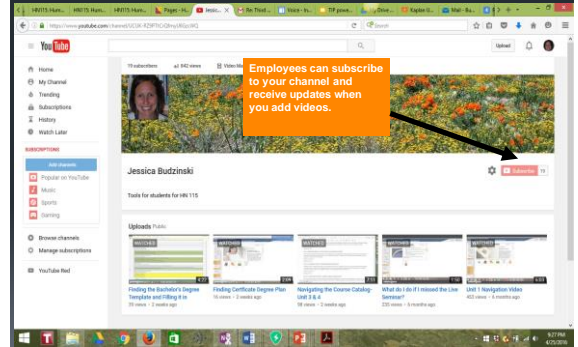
HN115 Hum... | HN115 Hum... | HN115 Hum... | Pages - H... | Jessi... | Re: Third ... | Voice - ty... | TIP powe... | Drive ... | Kaplan U... | Mail - Bu...

https://www.youtube.com/channel/UCGK-RZ9PTtCrQ8myDB0jcWQ

YouTube

Upload

Home
My Channel
Trending
Subscriptions
History
Watch Later

SUBSCRIPTIONS
Add channels
Popular on YouTube
Music
Sports
Gaming

Browse channels
Manage subscriptions

YouTube Red

19 subscribers | 842 views | Video Manager

Employees can subscribe to your channel and receive updates when you add videos.

Jessica Budzinski

Subscribe 19

Tools for students for HN 115

Uploads Public

Finding the Bachelor's Degree Template and Filling it in
39 views • 3 weeks ago

Finding Certificate Degree Plan
16 views • 3 weeks ago

Navigating the Course Catalog - Unit 3 & 4
98 views • 3 weeks ago

What do I do if I missed the Live Seminar?
235 views • 9 months ago

Unit 1 Navigation Video
463 views • 9 months ago

9:27 PM
4/25/2016